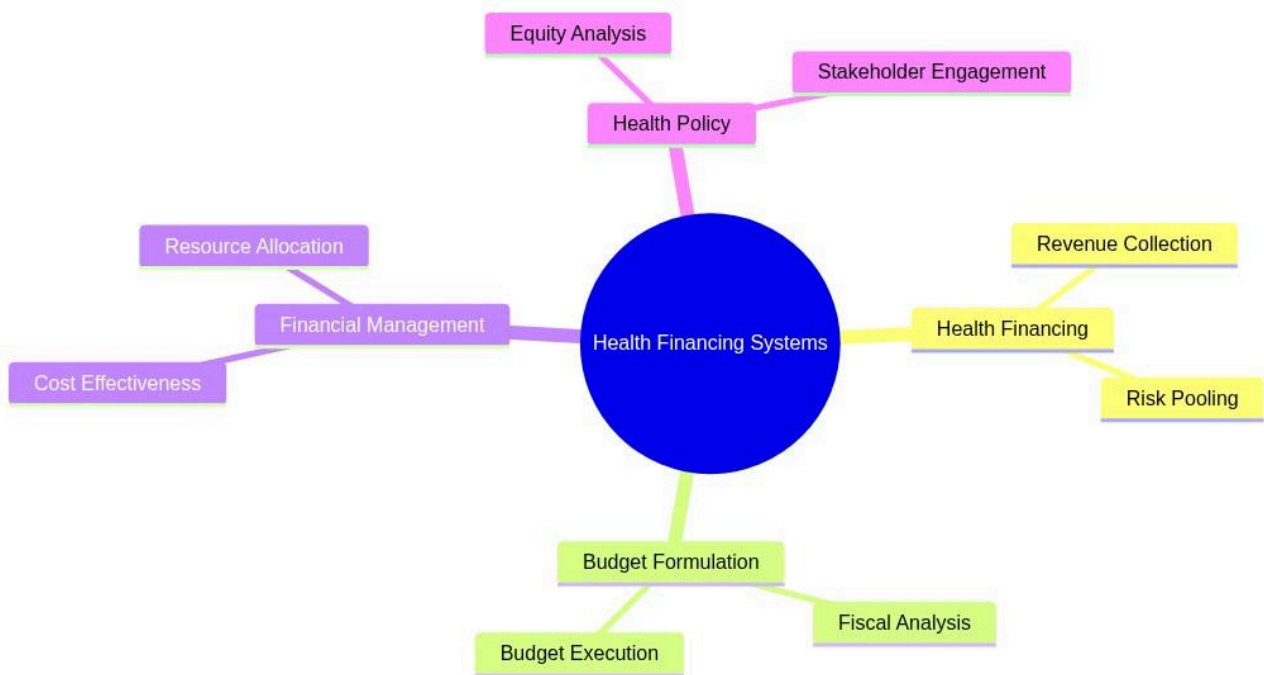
Equity Analysis

Stakeholder Engagement

Health Policy

Resource Allocation

Financial Management

Cost Effectiveness

Health Financing Systems

Revenue Collection

Health Financing

Risk Pooling

Budget Formulation

Fiscal Analysis

Budget Execution